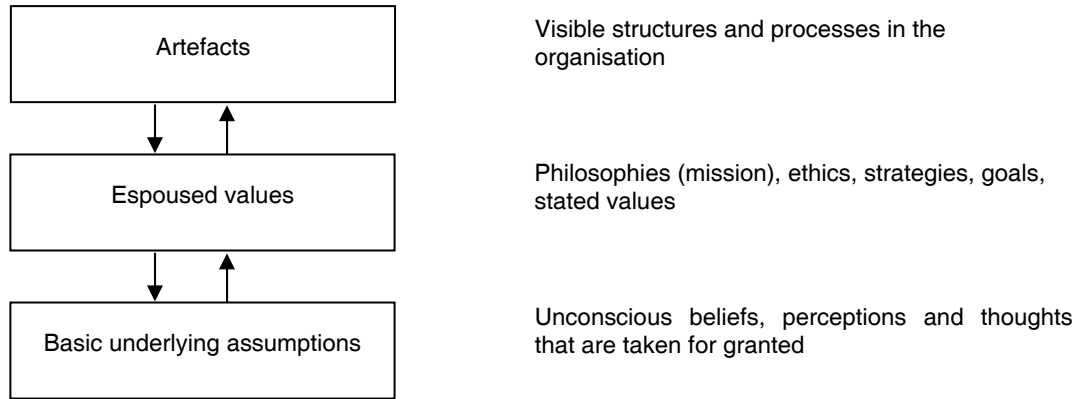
Artefacts

Visible structures and processes in the organisation

Espoused values

Philosophies (mission), ethics, strategies, goals, stated values

Basic underlying assumptions

Unconscious beliefs, perceptions and thoughts that are taken for granted